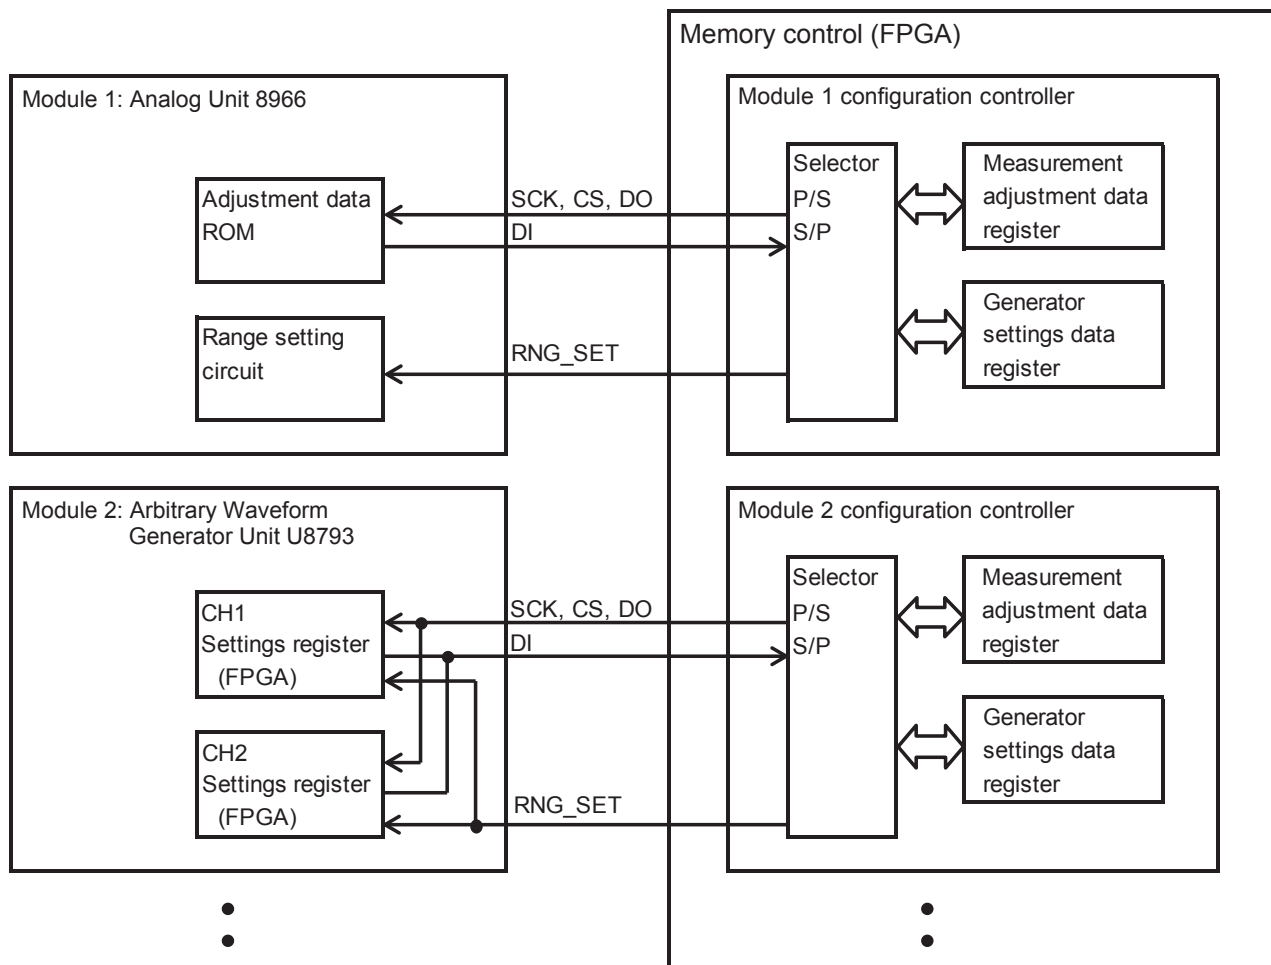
Memory control (FPGA)

Module 1: Analog Unit 8966

Adjustment data ROM

Range setting circuit

SCK, CS, DO

DI

RNG_SET

Module 1 configuration controller

Selector
P/S
S/P

Measurement adjustment data register

Generator settings data register

Module 2: Arbitrary Waveform Generator Unit U8793

CH1 Settings register (FPGA)

CH2 Settings register (FPGA)

SCK, CS, DO

DI

RNG_SET

Module 2 configuration controller

Selector
P/S
S/P

Measurement adjustment data register

Generator settings data register